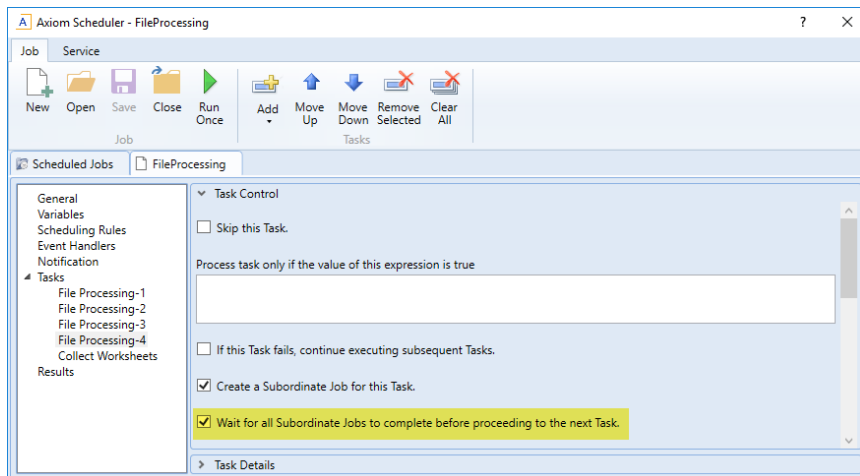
Axiom Scheduler - FileProcessing

?

Job Service

New Open Save Close Run Once
Job

Add Move Up Move Down Remove Selected Clear All
Tasks

Scheduled Jobs FileProcessing

General
Variables
Scheduling Rules
Event Handlers
Notification
Tasks
File Processing-1
File Processing-2
File Processing-3
File Processing-4
Collect Worksheets
Results

Task Control

Skip this Task.

Process task only if the value of this expression is true

If this Task fails, continue executing subsequent Tasks.

Create a Subordinate Job for this Task.

Wait for all Subordinate Jobs to complete before proceeding to the next Task.

Task Details